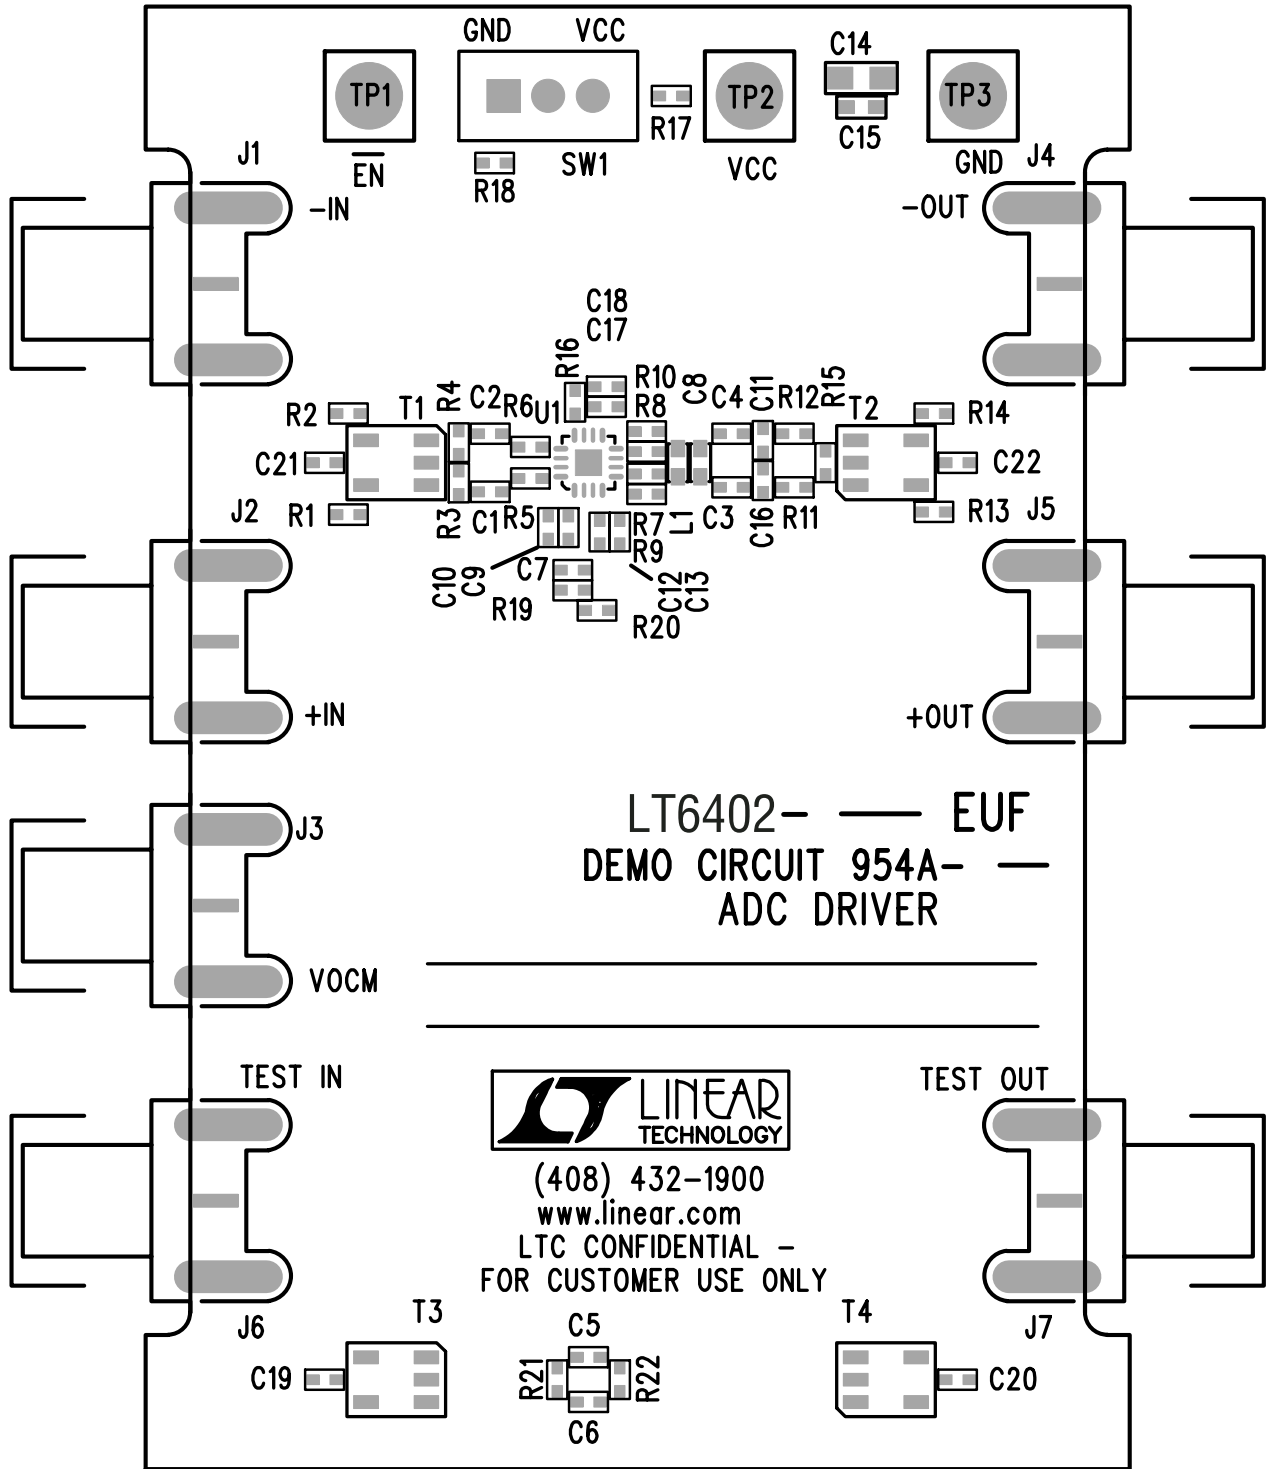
GND VCC
TP1
$\overline{EN}$
R18
SW1
R17
TP2
VCC
C14
C15
TP3
GND
J1
-IN
J4
-OUT

C18
C17
R16
R10
R8
C8
C4
C11
R12
R15
R2
T1
R4
C2
R6
U1
T2
R14
C21
C22
J2
R1
R3
C1
R5
R7
R9
L1
C3
C16
R11
R13
J5
C10
C9
C7
R19
C12
C13
R20

+IN
+OUT

J3
LT6402- —— EUF
DEMO CIRCUIT 954A- —
ADC DRIVER
VOCM

TEST IN
TEST OUT
LINEAR
TECHNOLOGY
(408) 432-1900
www.linear.com
LTC CONFIDENTIAL -
FOR CUSTOMER USE ONLY

J6
T3
C5
T4
J7
C19
R21
R22
C20
C6